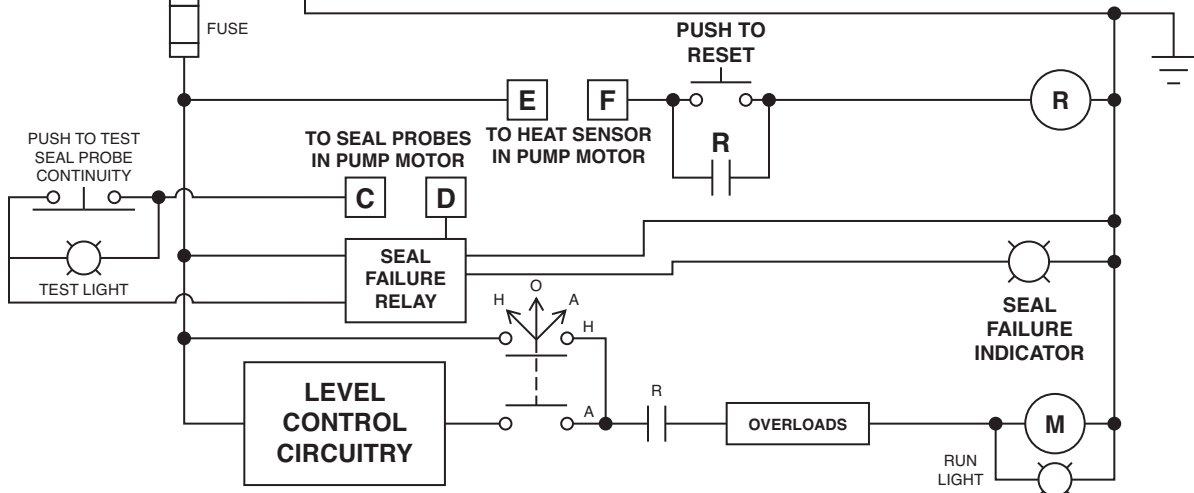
FUSE

PUSH TO RESET

E

F

R

R

PUSH TO TEST SEAL PROBE CONTINUITY

TO SEAL PROBES IN PUMP MOTOR

TO HEAT SENSOR IN PUMP MOTOR

C

D

SEAL FAILURE RELAY

TEST LIGHT

H

O

A

H

SEAL FAILURE INDICATOR

LEVEL CONTROL CIRCUITRY

A

R

OVERLOADS

M

RUN LIGHT